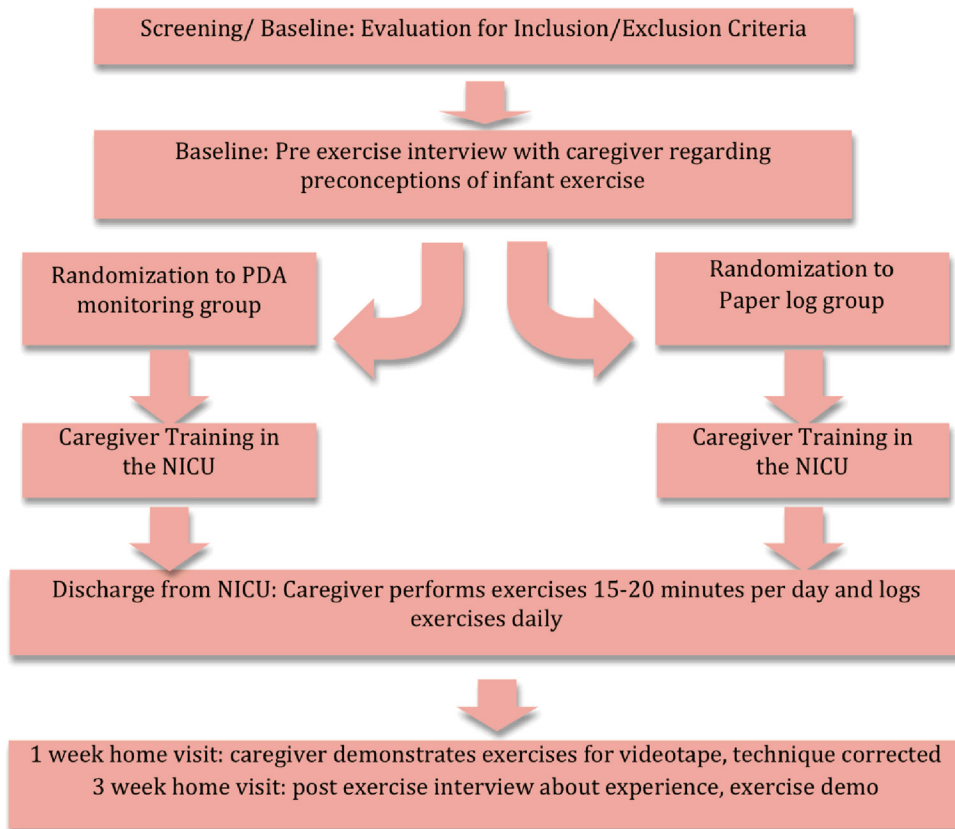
Screening/ Baseline: Evaluation for Inclusion/Exclusion Criteria

Baseline: Pre exercise interview with caregiver regarding preconceptions of infant exercise

Randomization to PDA monitoring group

Randomization to Paper log group

Caregiver Training in the NICU

Caregiver Training in the NICU

Discharge from NICU: Caregiver performs exercises 15-20 minutes per day and logs exercises daily

1 week home visit: caregiver demonstrates exercises for videotape, technique corrected
3 week home visit: post exercise interview about experience, exercise demo